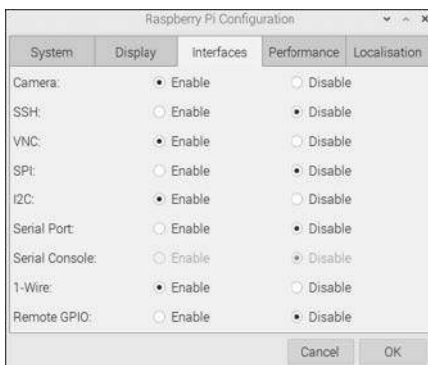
Raspberry Pi Configuration

System | Display | Interfaces | Performance | Localisation

| | | |
|---|---|---|
| Camera: | Enable | Disable |
| SSH: | Enable | Disable |
| VNC: | Enable | Disable |
| SPI: | Enable | Disable |
| I2C: | Enable | Disable |
| Serial Port: | Enable | Disable |
| Serial Console: | Enable | Disable |
| 1-Wire: | Enable | Disable |
| Remote GPIO: | Enable | Disable |

Cancel OK